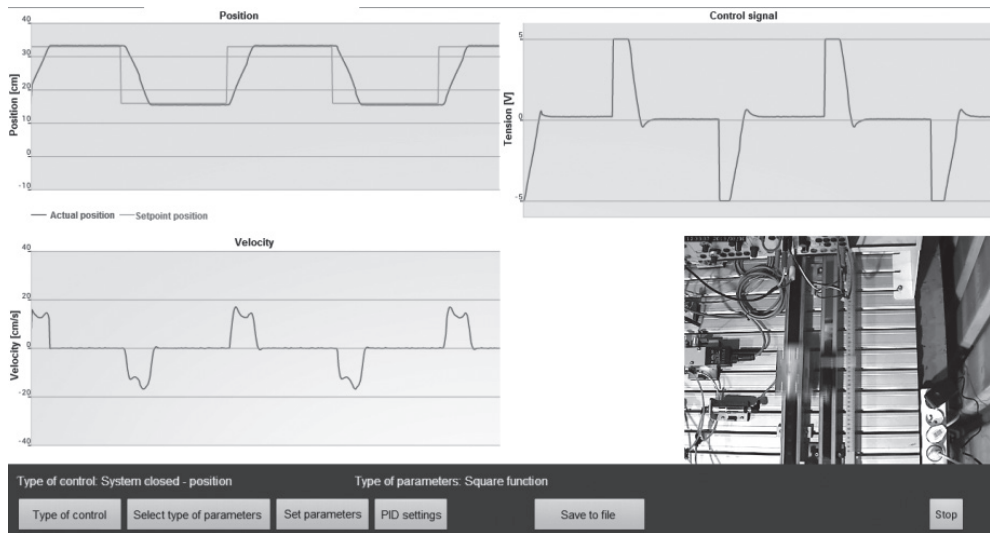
Position

40
30
20
10
0
-10

Position [cm]

Actual position — Setpoint position

Control signal

5
0
-5

Tension [V]

Velocity

40
20
0
-20
-40

Velocity [cm/s]

Type of control: System closed - position

Type of parameters: Square function

Type of control

Select type of parameters

Set parameters

PID settings

Save to file

Stop